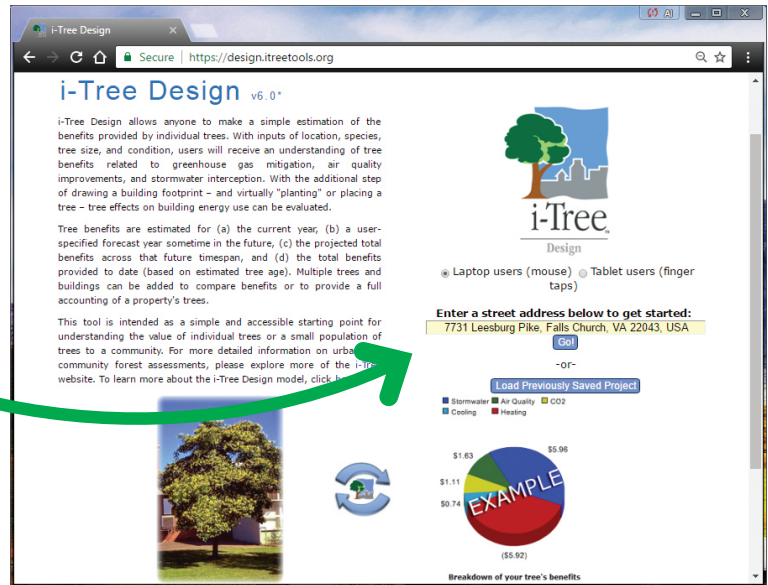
i-Tree Design

Secure | https://design.itreetools.org

i-Tree Design v6.0*

i-Tree Design allows anyone to make a simple estimation of the benefits provided by individual trees. With inputs of location, species, tree size, and condition, users will receive an understanding of tree benefits related to greenhouse gas mitigation, air quality improvements, and stormwater interception. With the additional step of drawing a building footprint – and virtually "planting" or placing a tree – tree effects on building energy use can be evaluated.

Tree benefits are estimated for (a) the current year, (b) a user-specified forecast year sometime in the future, (c) the projected total benefits across that future timespan, and (d) the total benefits provided to date (based on estimated tree age). Multiple trees and buildings can be added to compare benefits or to provide a full accounting of a property's trees.

This tool is intended as a simple and accessible starting point for understanding the value of individual trees or a small population of trees to a community. For more detailed information on urba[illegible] community forest assessments, please explore more of the i-Tr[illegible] website. To learn more about the i-Tree Design model, click h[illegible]

i-Tree
Design

Laptop users (mouse) Tablet users (finger taps)

Enter a street address below to get started:
7731 Leesburg Pike, Falls Church, VA 22043, USA
Go!
-or-
Load Previously Saved Project

Stormwater Air Quality CO2 Cooling Heating

$1.63 $5.96 $1.11 $0.74 EXAMPLE ($5.92)

Breakdown of your tree's benefits